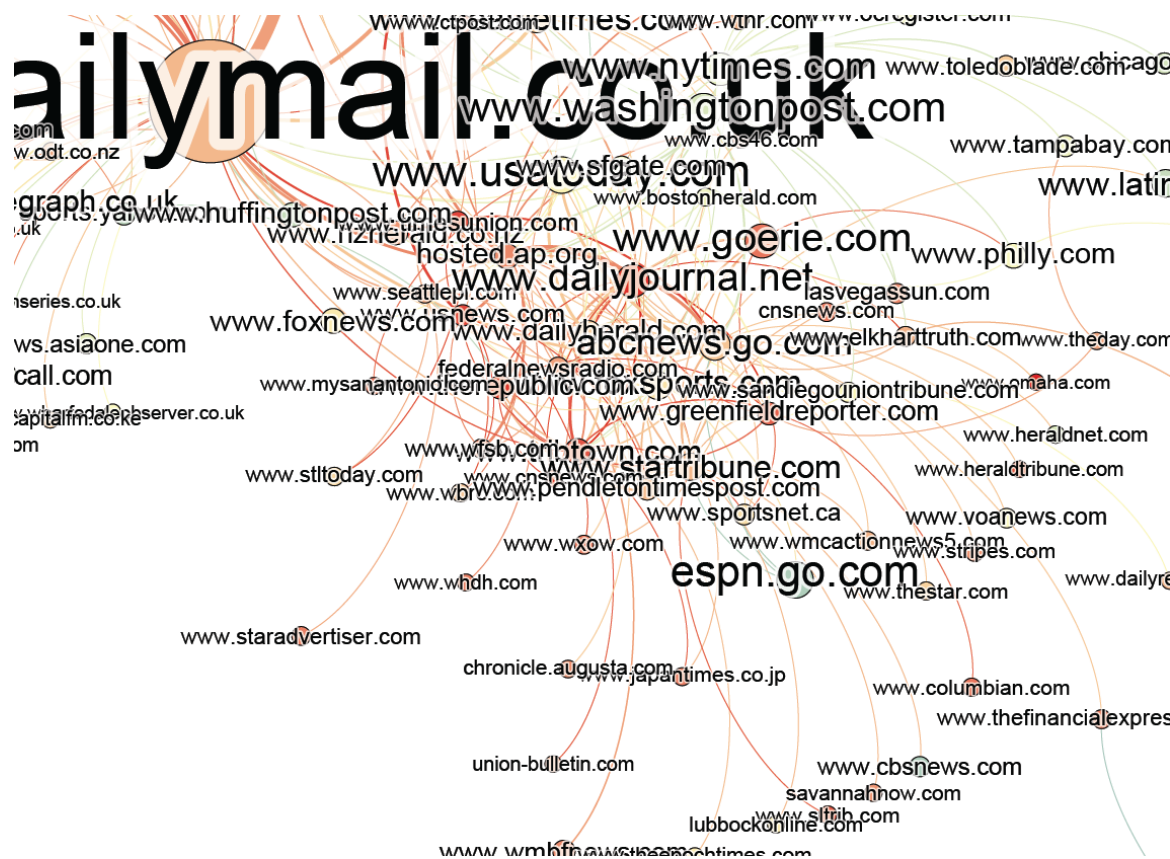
ailymail.co.uk
www.ctpost.com
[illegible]times.com
www.wthr.com
www.ocregister.com
www.nytimes.com
www.toledoblade.com
www.chicago
www.washingtonpost.com
.com
www.odt.co.nz
www.cbs46.com
www.tampabay.com
www.sfgate.com
www.usatoday.com
www.lati
egraph.co.uk
www.bostonherald.com
sports.ya
www.huffingtonpost.com
.uk
www.timesunion.com
www.nzherald.co.nz
www.goerie.com
hosted.ap.org
www.philly.com
www.dailyjournal.net
nseries.co.uk
www.seattlepi.com
lasvegassun.com
www.usnews.com
cnsnews.com
www.foxnews.com
www.dailyherald.com
www.elkharttruth.com
ws.asiaone.com
abcnews.go.com
www.theday.com
federalnewsradio.com
call.com
www.mysanantonio.com
www.azcentral.com
republic.com
sports.com
www.sandiegouniontribune.com
www.omaha.com
www.wharfedaleobserver.co.uk
capitalfm.co.ke
www.greenfieldreporter.com
www.heraldnet.com
om
www.wfsb.com
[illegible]town.com
www.heraldtribune.com
www.stltoday.com
www.cnsnews.com
www.startribune.com
www.wbrc.com
www.pendletontimespost.com
www.sportsnet.ca
www.voanews.com
www.wxow.com
www.wmcactionnews5.com
www.stripes.com
espn.go.com
www.dailyre
www.whdh.com
www.thestar.com
www.staradvertiser.com
chronicle.augusta.com
www.japantimes.co.jp
www.columbian.com
www.thefinancialexpres
union-bulletin.com
www.cbsnews.com
savannahnow.com
www.sltrib.com
lubbockonline.com
www.wmbfnews.com
www.theepochtimes.com